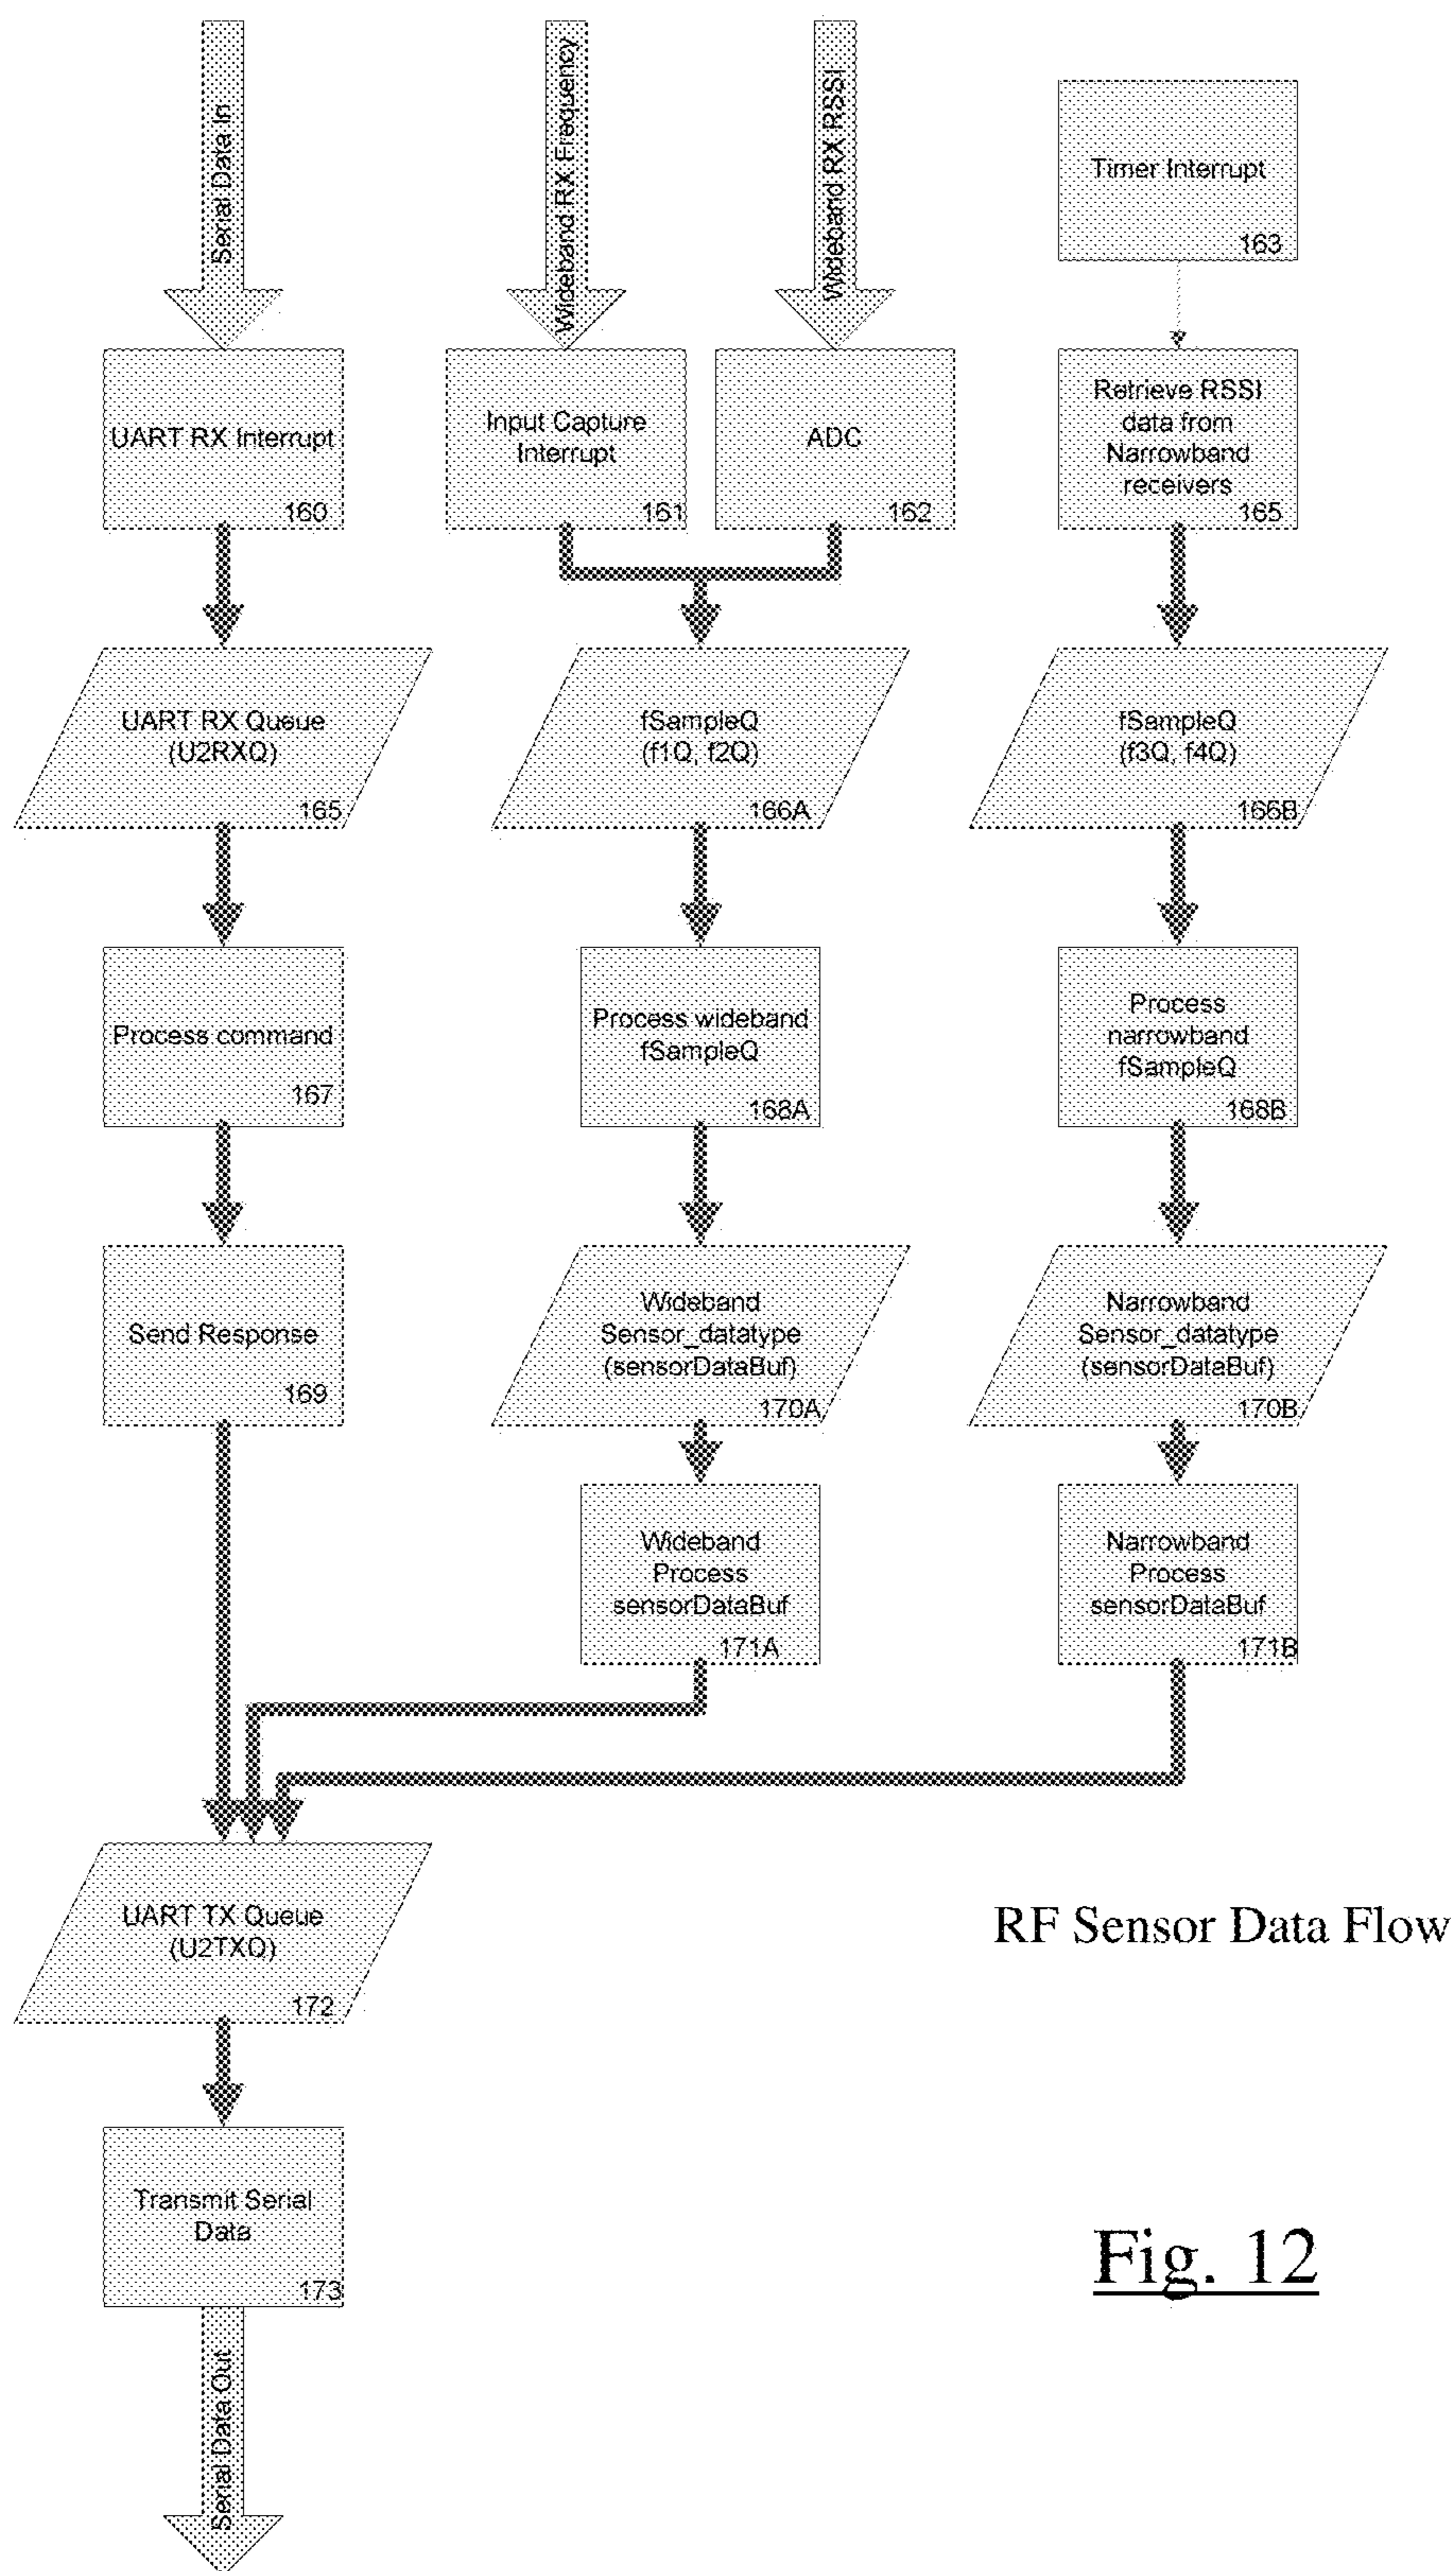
Serial Data In

Wideband RX Frequency

Wideband RX RSSI

Timer Interrupt
163

UART RX Interrupt
160

Input Capture Interrupt
161

ADC
162

Retrieve RSSI data from Narrowband receivers
165

UART RX Queue (U2RXQ)
165

fSampleQ (f1Q, f2Q)
166A

fSampleQ (f3Q, f4Q)
166B

Process command
167

Process wideband fSampleQ
168A

Process narrowband fSampleQ
168B

Send Response
169

Wideband Sensor_datatype (sensorDataBuf)
170A

Narrowband Sensor_datatype (sensorDataBuf)
170B

Wideband Process sensorDataBuf
171A

Narrowband Process sensorDataBuf
171B

UART TX Queue (U2TXQ)
172

RF Sensor Data Flow

Transmit Serial Data
173

Fig. 12

Serial Data Out